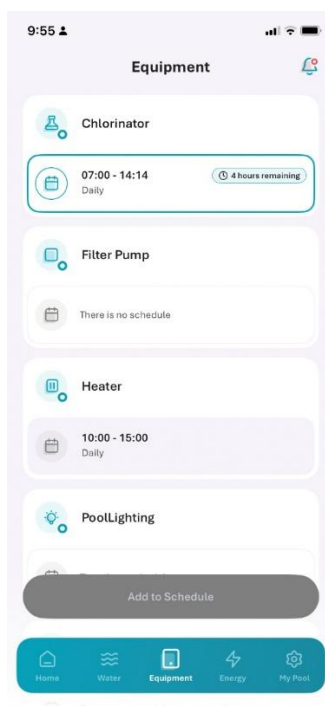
9:55

Equipment

Chlorinator

07:00 - 14:14
Daily

4 hours remaining

Filter Pump

There is no schedule

Heater

10:00 - 15:00
Daily

PoolLighting

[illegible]

Add to Schedule

Home
Water
Equipment
Energy
My Pool